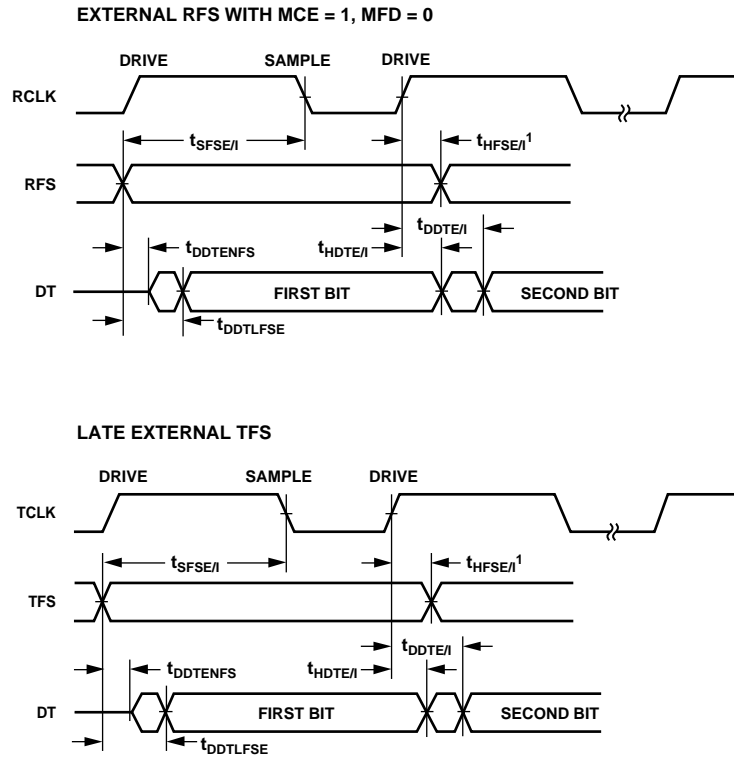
EXTERNAL RFS WITH MCE = 1, MFD = 0

DRIVE

SAMPLE

DRIVE

RCLK

$t_{SFSE/I}$

$t_{HFSE/I}{}^1$

RFS

$t_{DDTE/I}$

$t_{DDTENFS}$

$t_{HDTE/I}$

DT

FIRST BIT

SECOND BIT

$t_{DDTLFSE}$

LATE EXTERNAL TFS

DRIVE

SAMPLE

DRIVE

TCLK

$t_{SFSE/I}$

$t_{HFSE/I}{}^1$

TFS

$t_{DDTE/I}$

$t_{DDTENFS}$

$t_{HDTE/I}$

DT

FIRST BIT

SECOND BIT

$t_{DDTLFSE}$